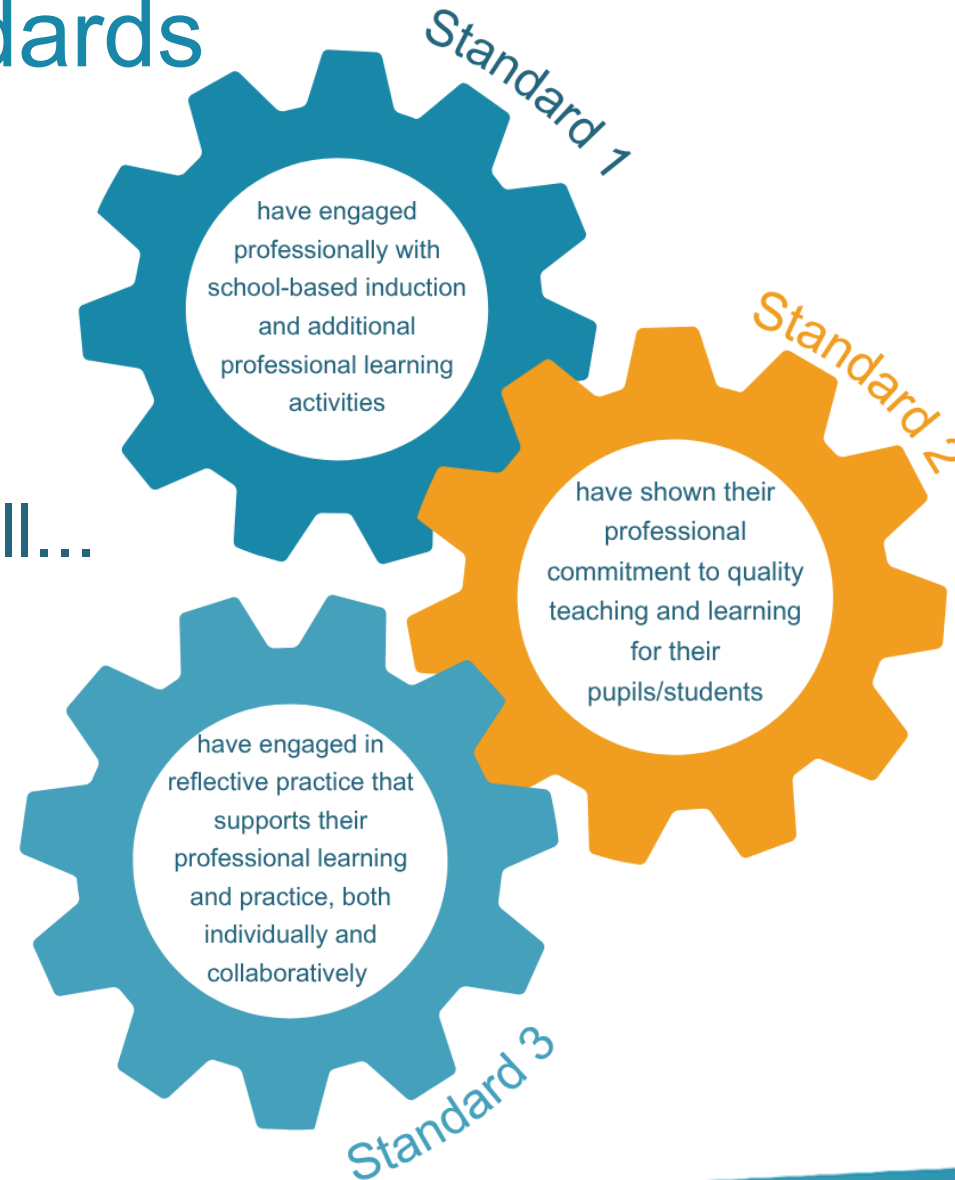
dards

ll...

Standard 1

have engaged professionally with school-based induction and additional professional learning activities

Standard 2

have shown their professional commitment to quality teaching and learning for their pupils/students

have engaged in reflective practice that supports their professional learning and practice, both individually and collaboratively

Standard 3